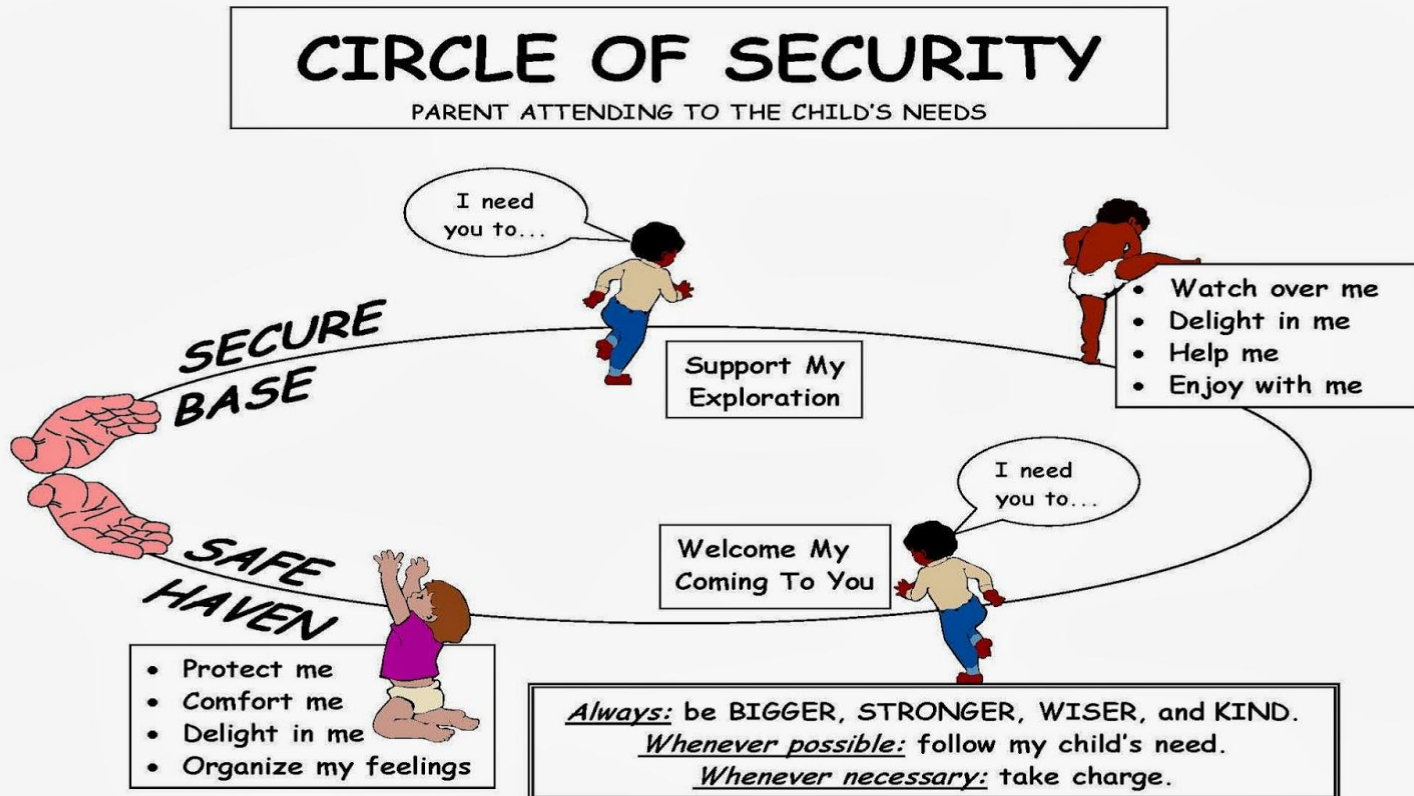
CIRCLE OF SECURITY
PARENT ATTENDING TO THE CHILD'S NEEDS

I need you to...

SECURE BASE

Support My Exploration

• Watch over me
• Delight in me
• Help me
• Enjoy with me

I need you to...

Welcome My Coming To You

SAFE HAVEN

• Protect me
• Comfort me
• Delight in me
• Organize my feelings

Always: be BIGGER, STRONGER, WISER, and KIND.
Whenever possible: follow my child's need.
Whenever necessary: take charge.